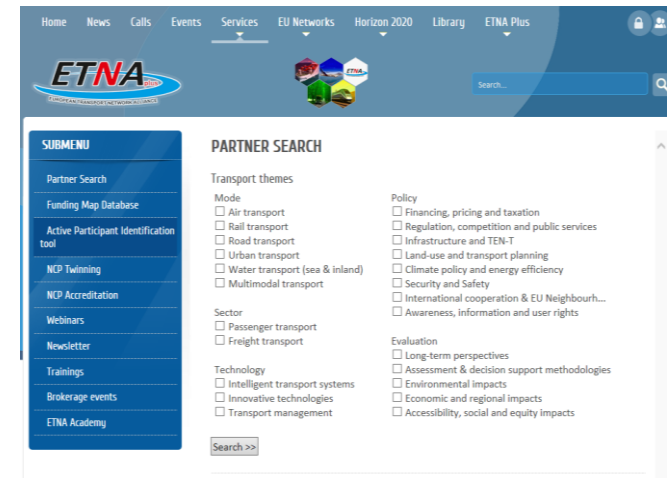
Home News Calls Events Services EU Networks Horizon 2020 Library ETNA Plus

ETNA plus

EUROPEAN TRANSPORT NETWORK ALLIANCE

ETNA

Search...

SUBMENU

Partner Search

Funding Map Database

Active Participant Identification tool

NCP Twinning

NCP Accreditation

Webinars

Newsletter

Trainings

Brokerage events

ETNA Academy

PARTNER SEARCH

Transport themes

Mode
☐ Air transport
☐ Rail transport
☐ Road transport
☐ Urban transport
☐ Water transport (sea & inland)
☐ Multimodal transport

Sector
☐ Passenger transport
☐ Freight transport

Technology
☐ Intelligent transport systems
☐ Innovative technologies
☐ Transport management

Policy
☐ Financing, pricing and taxation
☐ Regulation, competition and public services
☐ Infrastructure and TEN-T
☐ Land-use and transport planning
☐ Climate policy and energy efficiency
☐ Security and Safety
☐ International cooperation & EU Neighbourh...
☐ Awareness, information and user rights

Evaluation
☐ Long-term perspectives
☐ Assessment & decision support methodologies
☐ Environmental impacts
☐ Economic and regional impacts
☐ Accessibility, social and equity impacts

Search >>